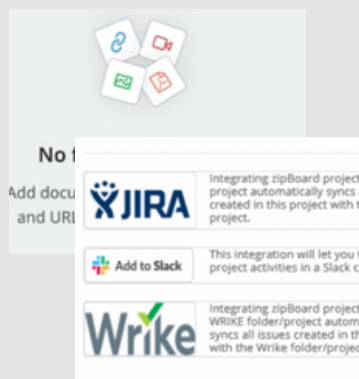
No f

Add docu

and URL

JIRA

Integrating zipBoard project

project automatically syncs

created in this project with t

project.

Add to Slack

This integration will let you t

project activities in a Slack c

Wrike

Integrating zipBoard project

WRIKE folder/project autom

syncs all issues created in th

with the Wrike folder/projec